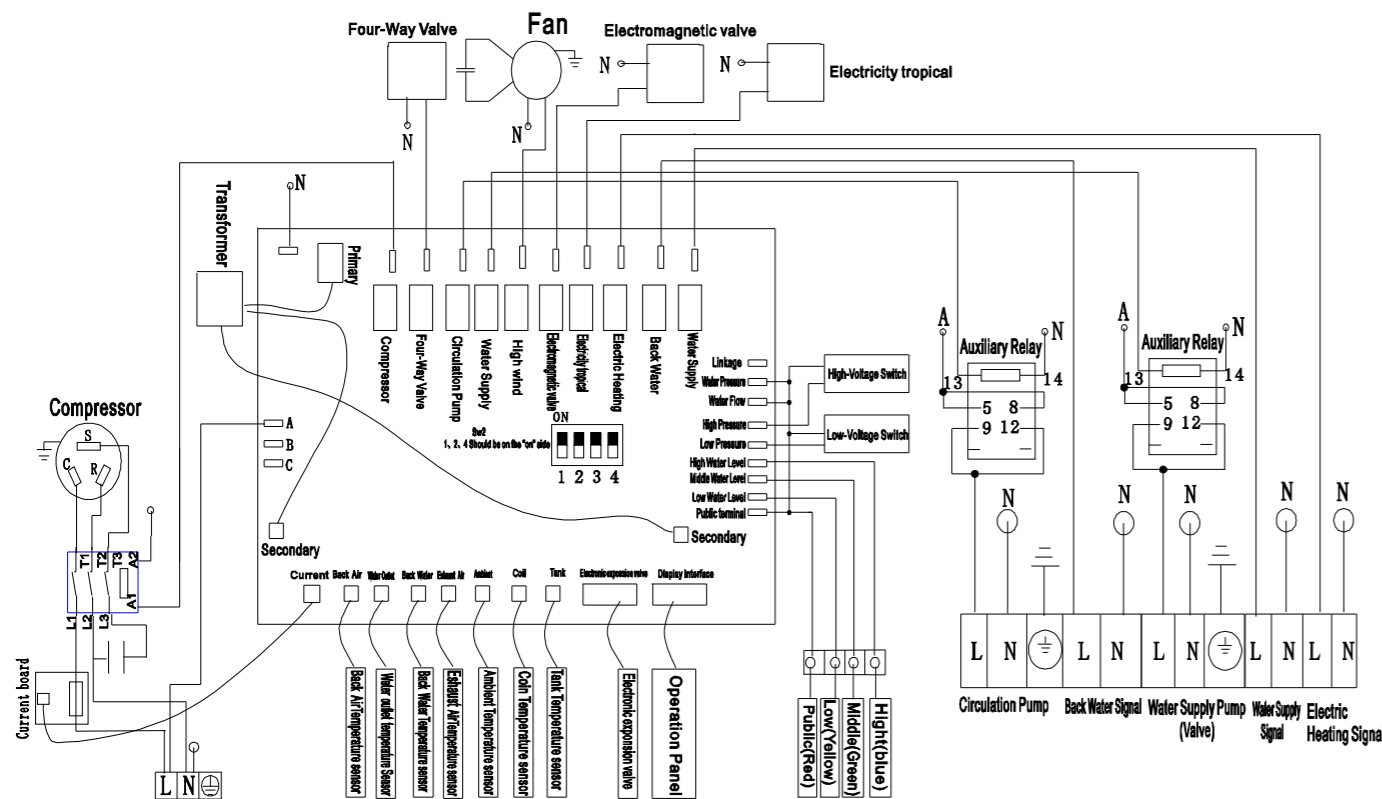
Four-Way Valve

Fan

Electromagnetic valve

N

N

Electricity tropical

N

N

N

Transformer

Primary

Compressor

Four-Way Valve

Circulation Pump

Water Supply

High wind

Electromagnetic valve

Electricity tropical

Electric Heating

Back Water

Water Supply

Linkage

Water Pressure

Water Flow

High Pressure

Low Pressure

High Water Level

Middle Water Level

Low Water Level

Public terminal

High-Voltage Switch

Low-Voltage Switch

ON

Sw2

1、2、4 Should be on the "on" side

1 2 3 4

A

B

C

Compressor

S

C

R

T1

T2

T3

A2

A1

L1

L2

L3

Secondary

Secondary

Current

Back Air

Water Outlet

Back Water

Exhaust Air

Ambient

Coil

Tank

Electronic expansion valve

Display Interface

Current board

L

N

Back Air Temperature sensor

Water outlet temperature Sensor

Back Water Temperature sensor

Exhaust Air Temperature sensor

Ambient Temperature sensor

Coin Temperature sensor

Tank Temperature sensor

Electronic expansion valve

Operation Panel

Public(Red)

Low(Yellow)

Middle(Green)

High(blue)

A

N

Auxiliary Relay

13

14

5

8

9

12

A

N

Auxiliary Relay

13

14

5

8

9

12

N

N

N

N

N

L

N

L

N

L

N

L

N

L

N

Circulation Pump

Back Water Signal

Water Supply Pump (Valve)

Water Supply Signal

Electric Heating Signa